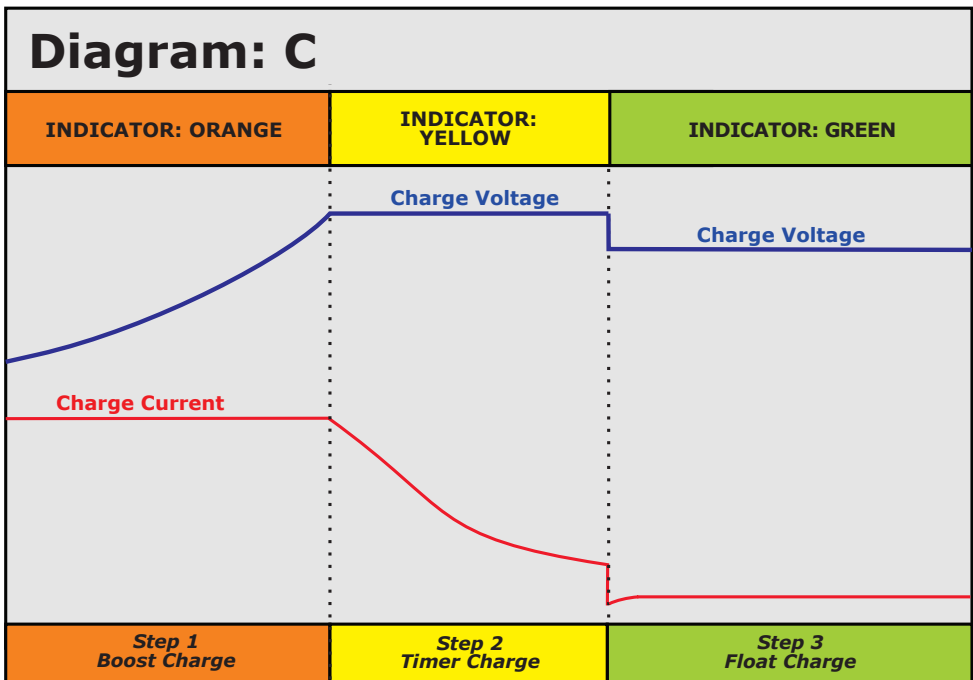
Diagram: C

| INDICATOR: ORANGE | INDICATOR: YELLOW | INDICATOR: GREEN |
|---|---|---|

Charge Voltage

Charge Voltage

Charge Current

| Step 1 Boost Charge | Step 2 Timer Charge | Step 3 Float Charge |
|---|---|---|